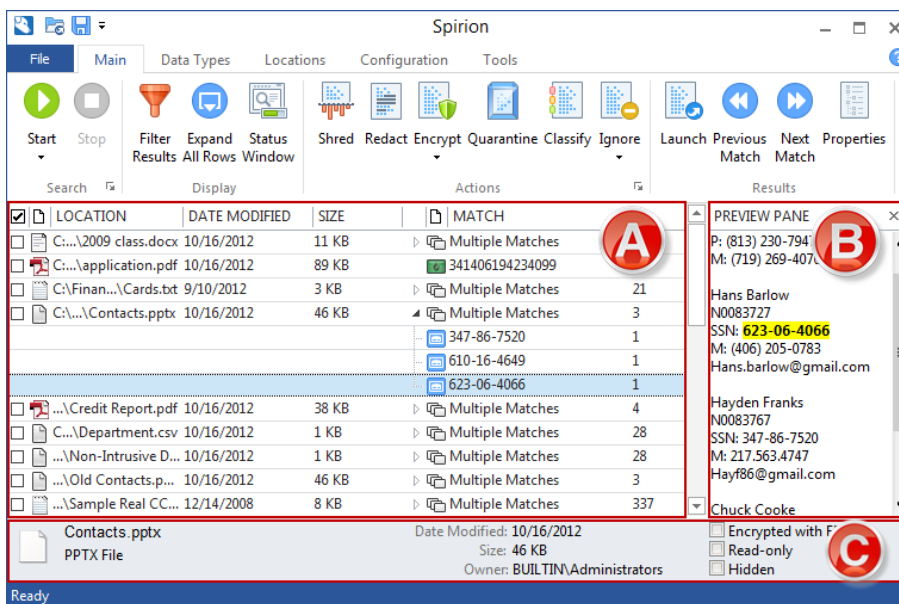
Spirion

File Main Data Types Locations Configuration Tools

Start Stop
Search

Filter Results Expand All Rows Status Window
Display

Shred Redact Encrypt Quarantine Classify Ignore
Actions

Launch Previous Match Next Match Properties
Results

| | LOCATION | DATE MODIFIED | SIZE | MATCH | |
|---|---|---|---|---|---|
| ☐ | C:...\2009 class.docx | 10/16/2012 | 11 KB | Multiple Matches | |
| ☐ | C:...\application.pdf | 10/16/2012 | 89 KB | 341406194234099 | |
| ☐ | C:\Finan...\Cards.txt | 9/10/2012 | 3 KB | Multiple Matches | 21 |
| ☐ | C:\...\Contacts.pptx | 10/16/2012 | 46 KB | Multiple Matches | 3 |
| | | | | 347-86-7520 | 1 |
| | | | | 610-16-4649 | 1 |
| | | | | 623-06-4066 | 1 |
| ☐ | ...\Credit Report.pdf | 10/16/2012 | 38 KB | Multiple Matches | 4 |
| ☐ | C...\Department.csv | 10/16/2012 | 1 KB | Multiple Matches | 28 |
| ☐ | ...\Non-Intrusive D... | 10/16/2012 | 1 KB | Multiple Matches | 28 |
| ☐ | ...\Old Contacts.p... | 10/16/2012 | 46 KB | Multiple Matches | 3 |
| ☐ | ...\Sample Real CC... | 12/14/2008 | 8 KB | Multiple Matches | 337 |

A

PREVIEW PANE
P: (813) 230-794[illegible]
M: (719) 269-407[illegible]

Hans Barlow
N0083727
SSN: 623-06-4066
M: (406) 205-0783
Hans.barlow@gmail.com

Hayden Franks
N0083767
SSN: 347-86-7520
M: 217.563.4747
Hayf86@gmail.com

Chuck Cooke

B

Contacts.pptx
PPTX File
Date Modified: 10/16/2012
Size: 46 KB
Owner: BUILTIN\Administrators
☐ Encrypted with E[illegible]
☐ Read-only
☐ Hidden

C

Ready